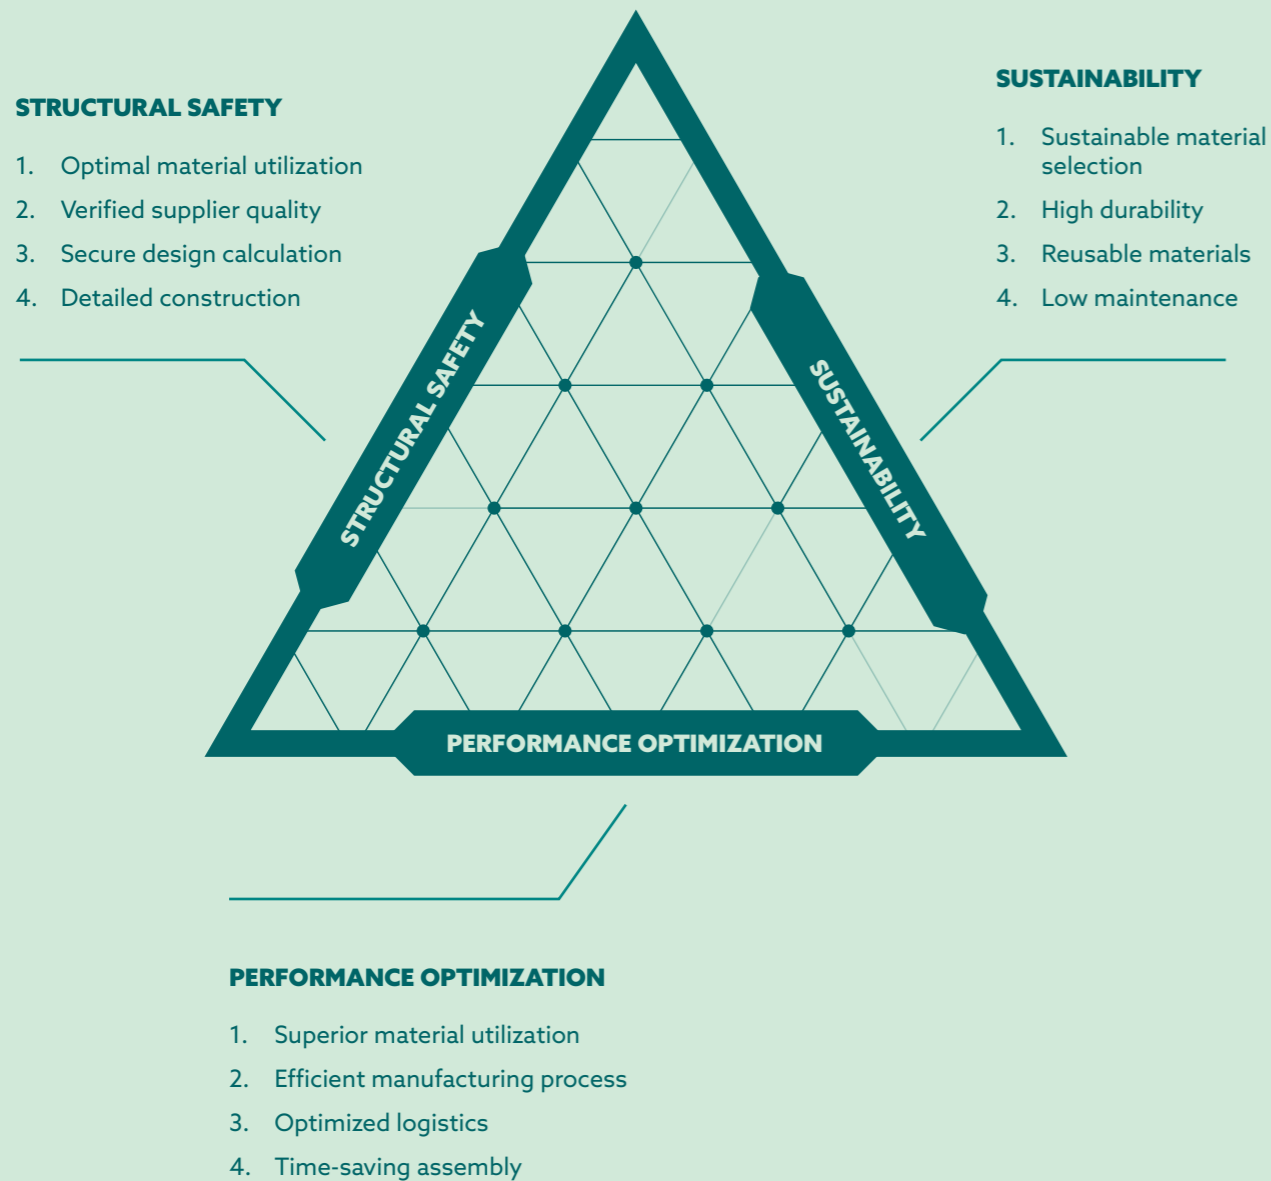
STRUCTURAL SAFETY

1. Optimal material utilization
2. Verified supplier quality
3. Secure design calculation
4. Detailed construction

SUSTAINABILITY

1. Sustainable material selection
2. High durability
3. Reusable materials
4. Low maintenance

STRUCTURAL SAFETY

SUSTAINABILITY

PERFORMANCE OPTIMIZATION

PERFORMANCE OPTIMIZATION

1. Superior material utilization
2. Efficient manufacturing process
3. Optimized logistics
4. Time-saving assembly